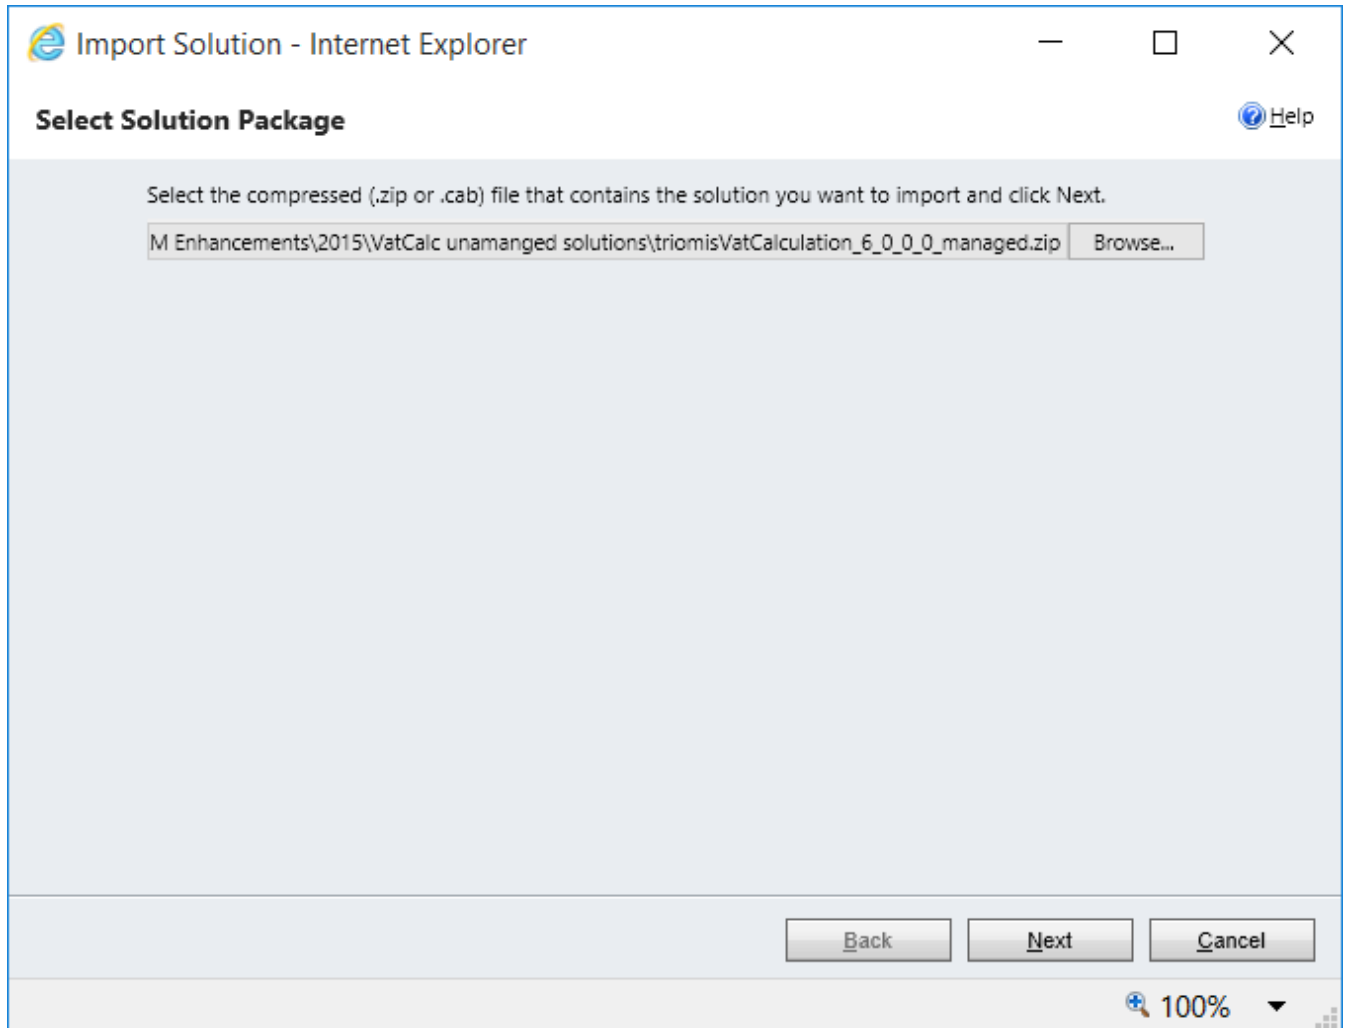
Import Solution - Internet Explorer

Select Solution Package

Help

Select the compressed (.zip or .cab) file that contains the solution you want to import and click Next.

M Enhancements\2015\VatCalc unamanged solutions\triomisVatCalculation_6_0_0_0_managed.zip

Browse...

Back

Next

Cancel

100%